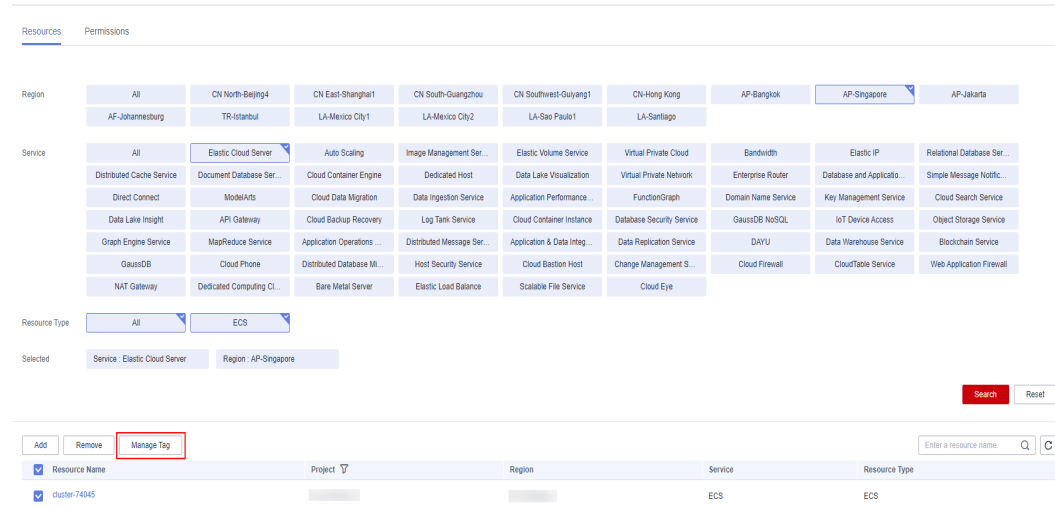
Resources Permissions

Region
All | CN North-Beijing4 | CN East-Shanghai1 | CN South-Guangzhou | CN Southwest-Guiyang1 | CN-Hong Kong | AP-Bangkok | AP-Singapore | AP-Jakarta
AF-Johannesburg | TR-Istanbul | LA-Mexico City1 | LA-Mexico City2 | LA-Sao Paulo1 | LA-Santiago

Service
All | Elastic Cloud Server | Auto Scaling | Image Management Ser... | Elastic Volume Service | Virtual Private Cloud | Bandwidth | Elastic IP | Relational Database Ser...
Distributed Cache Service | Document Database Ser... | Cloud Container Engine | Dedicated Host | Data Lake Visualization | Virtual Private Network | Enterprise Router | Database and Applicatio... | Simple Message Notific...
Direct Connect | ModelArts | Cloud Data Migration | Data Ingestion Service | Application Performance... | FunctionGraph | Domain Name Service | Key Management Service | Cloud Search Service
Data Lake Insight | API Gateway | Cloud Backup Recovery | Log Tank Service | Cloud Container Instance | Database Security Service | GaussDB NoSQL | IoT Device Access | Object Storage Service
Graph Engine Service | MapReduce Service | Application Operations ... | Distributed Message Ser... | Application & Data Integ... | Data Replication Service | DAYU | Data Warehouse Service | Blockchain Service
GaussDB | Cloud Phone | Distributed Database Mi... | Host Security Service | Cloud Bastion Host | Change Management S... | Cloud Firewall | CloudTable Service | Web Application Firewall
NAT Gateway | Dedicated Computing Cl... | Bare Metal Server | Elastic Load Balance | Scalable File Service | Cloud Eye

Resource Type
All | ECS

Selected
Service : Elastic Cloud Server | Region : AP-Singapore

Search Reset

Add Remove Manage Tag

Enter a resource name.

| Resource Name | Project | Region | Service | Resource Type |
|---|---|---|---|---|
| cluster-74045 | | | ECS | ECS |